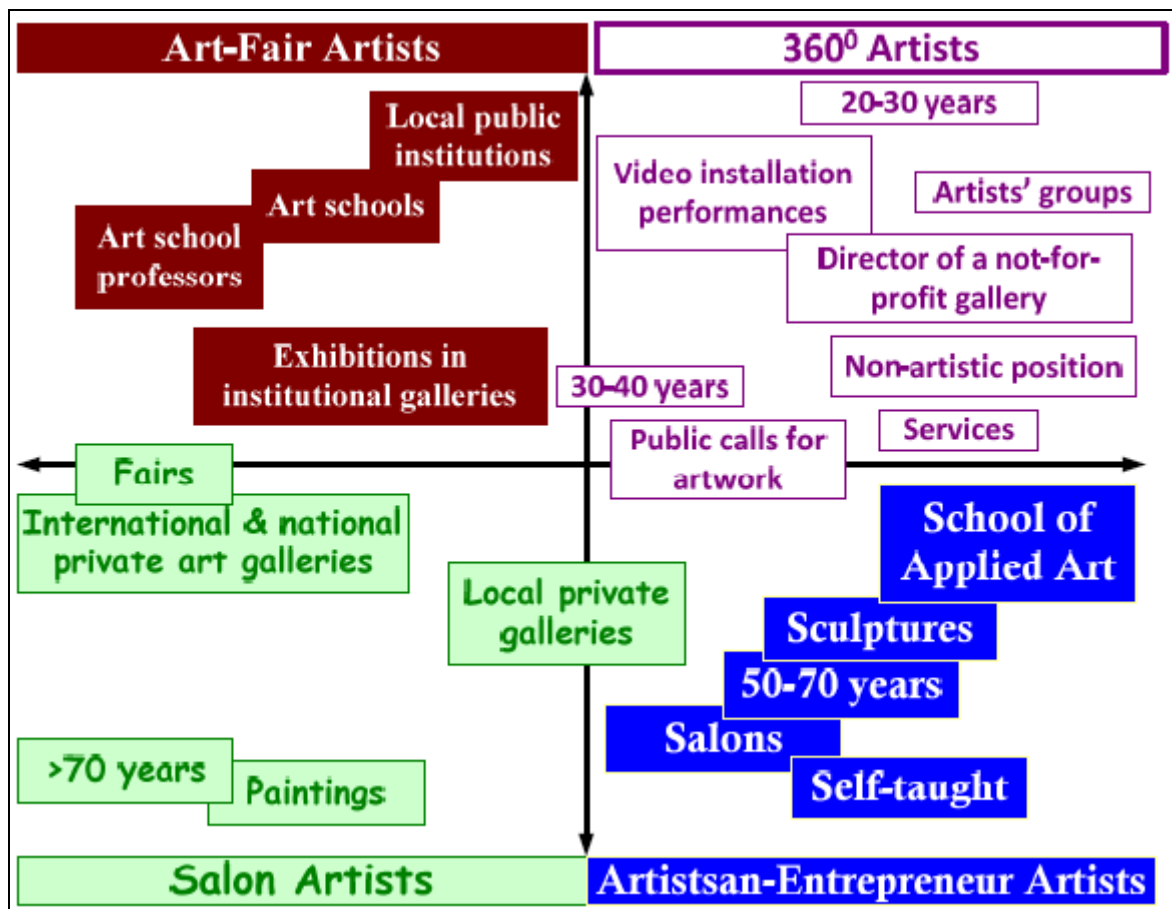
Art-Fair Artists

$360^0$ Artists

Local public institutions

Art schools

Art school professors

Exhibitions in institutional galleries

20-30 years

Video installation performances

Artists' groups

Director of a not-for-profit gallery

Non-artistic position

30-40 years

Services

Public calls for artwork

Fairs

International & national private art galleries

Local private galleries

School of Applied Art

Sculptures

50-70 years

Salons

Self-taught

>70 years

Paintings

Salon Artists

Artistsan-Entrepreneur Artists